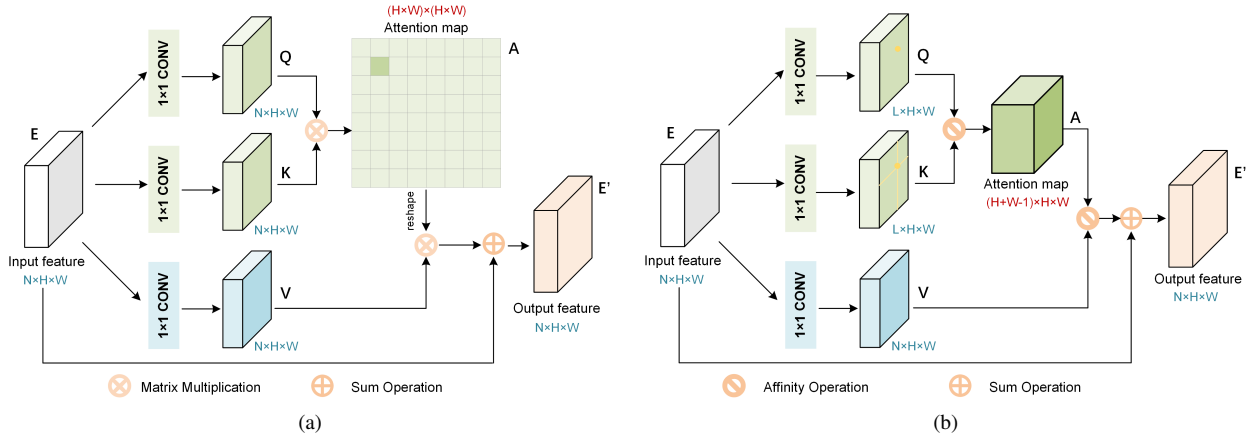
(H×W)×(H×W)
Attention map
A
1×1 CONV
Q
N×H×W
E
1×1 CONV
K
N×H×W
reshape
E'
Input feature
N×H×W
1×1 CONV
V
N×H×W
Output feature
N×H×W
Matrix Multiplication
Sum Operation
(a)

1×1 CONV
Q
L×H×W
A
E
1×1 CONV
K
Attention map
(H+W-1)×H×W
E'
L×H×W
Input feature
N×H×W
1×1 CONV
V
Output feature
N×H×W
N×H×W
Affinity Operation
Sum Operation
(b)